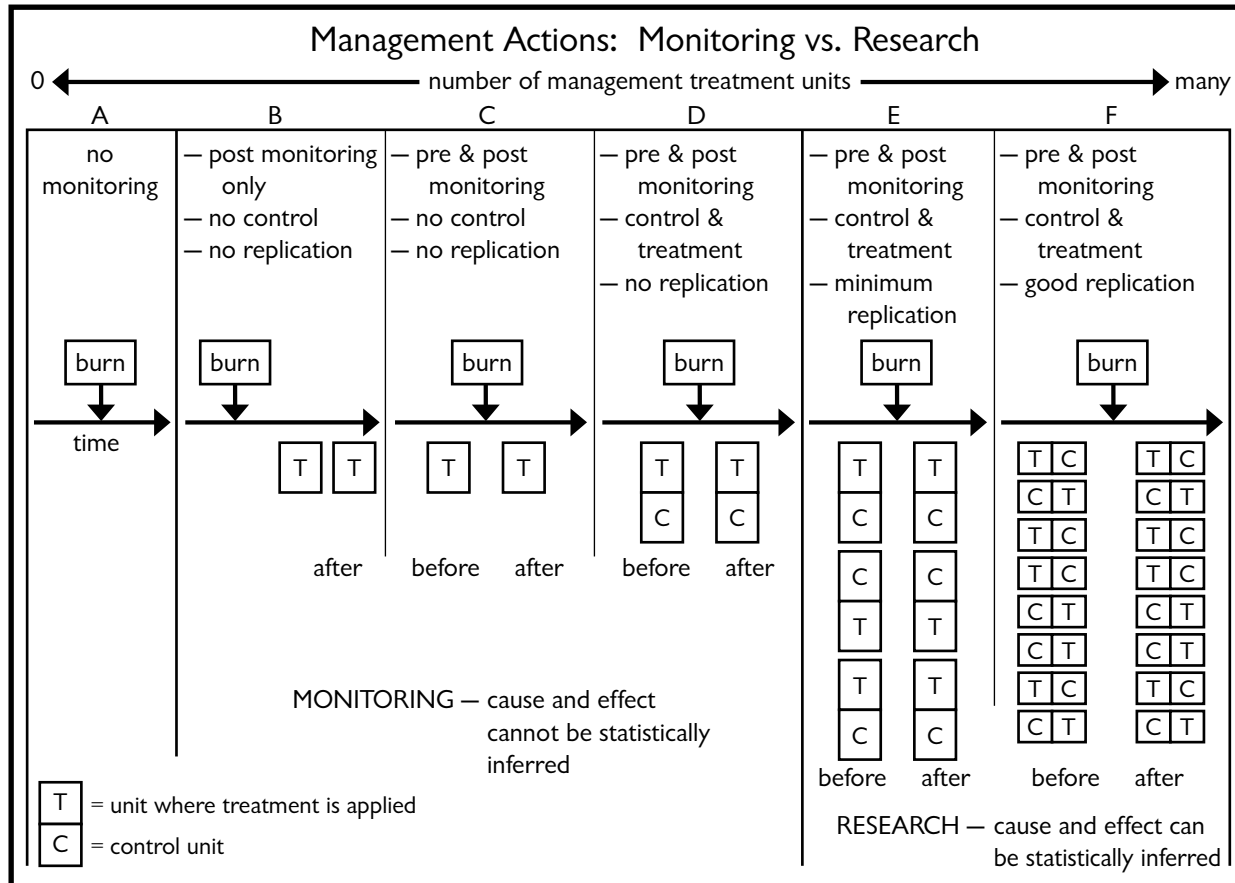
Management Actions: Monitoring vs. Research

0 ← number of management treatment units → many

| A | B | C | D | E | F |
|---|---|---|---|---|---|
| no monitoring | — post monitoring only — no control — no replication | — pre & post monitoring — no control — no replication | — pre & post monitoring — control & treatment — no replication | — pre & post monitoring — control & treatment — minimum replication | — pre & post monitoring — control & treatment — good replication |

A: burn, time

B: burn, T T, after

C: burn, T T, before after

D: burn, T C, T C, before after

E: burn, T C C T T C, T C C T T C, before after

F: burn, T C, C T, T C, T C, C T, C T, T C, C T; T C, C T, T C, T C, C T, C T, T C, C T; before after

MONITORING — cause and effect cannot be statistically inferred

T = unit where treatment is applied
C = control unit

RESEARCH — cause and effect can be statistically inferred